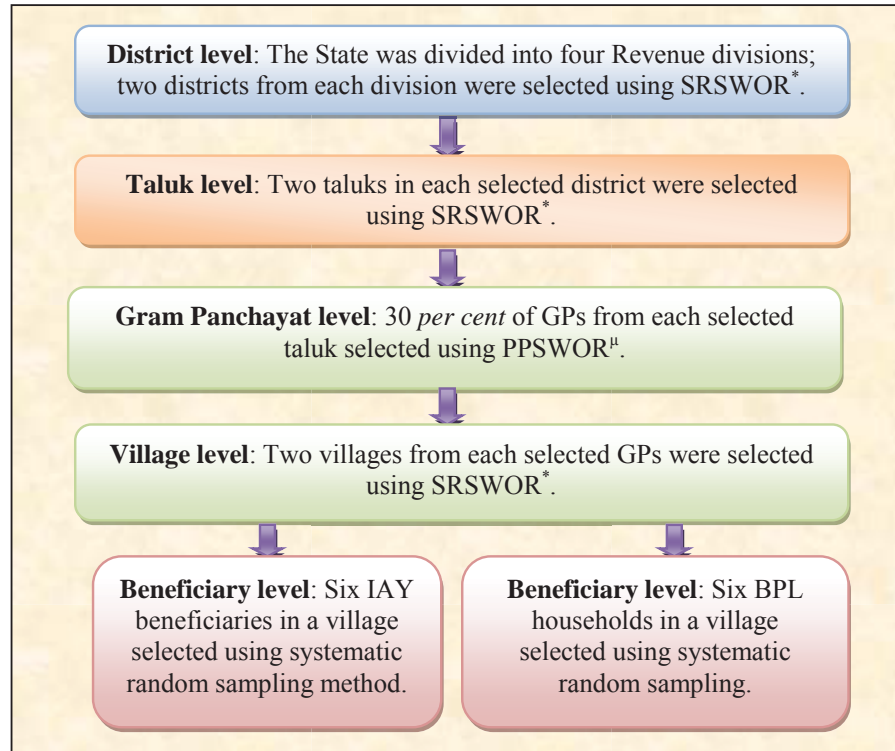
**District level**: The State was divided into four Revenue divisions; two districts from each division were selected using SRSWOR$^*$.

**Taluk level**: Two taluks in each selected district were selected using SRSWOR$^*$.

**Gram Panchayat level**: 30 *per cent* of GPs from each selected taluk selected using PPSWOR$^\mu$.

**Village level**: Two villages from each selected GPs were selected using SRSWOR$^*$.

**Beneficiary level**: Six IAY beneficiaries in a village selected using systematic random sampling method.

**Beneficiary level**: Six BPL households in a village selected using systematic random sampling.